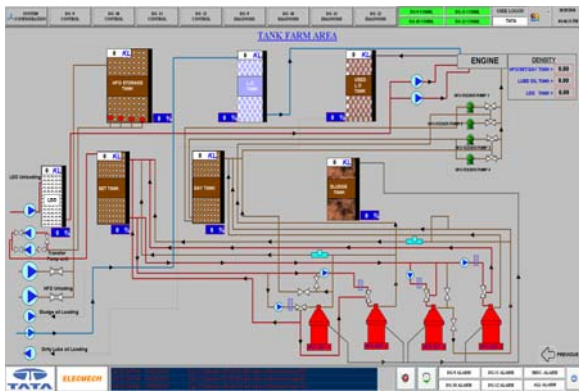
TANK FARM AREA

ENGINE

DENSITY

HFO STORAGE TANK

LO TANK

USED LO TANK

DAY TANK

DAY TANK

SLUDGE TANK

LDO

LDO Unloading

HFO Unloading

Sludge oil Loading

Dirty Lube oil Loading

Transfer

0 KL

0 KL

0 KL

0 KL

0 KL

0 KL

0 KL

0 %

0 %

0 %

0 %

0 %

0 %

0 %

0.00

0.00

0.00

USER LOGGED

TATA

TATA

ELECMECH

PREVIOUS